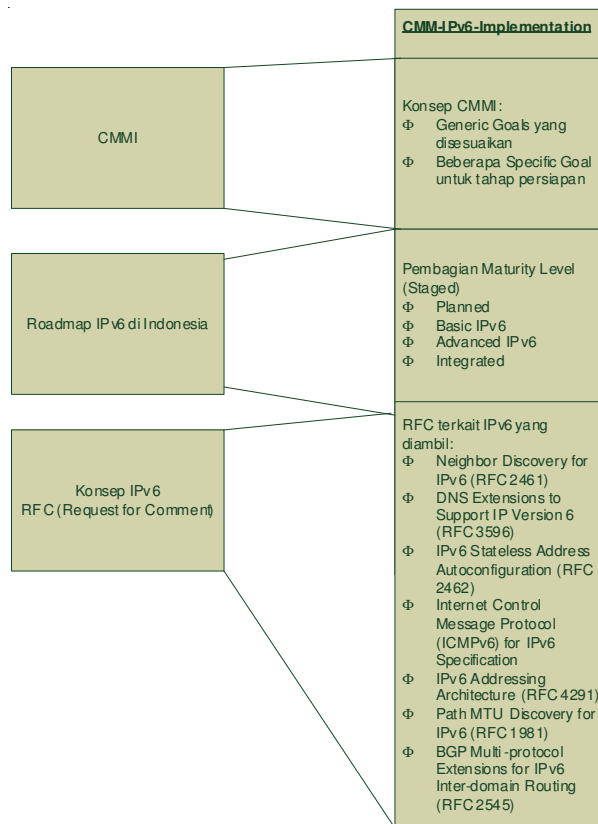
CMM-IPv6-Implementation

CMMI

Konsep CMMI:
Φ Generic Goals yang disesuaikan
Φ Beberapa Specific Goal untuk tahap persiapan

Roadmap IPv6 di Indonesia

Pembagian Maturity Level (Staged)
Φ Planned
Φ Basic IPv6
Φ Advanced IPv6
Φ Integrated

Konsep IPv6
RFC (Request for Comment)

RFC terkait IPv6 yang diambil:
Φ Neighbor Discovery for IPv6 (RFC 2461)
Φ DNS Extensions to Support IP Version 6 (RFC 3596)
Φ IPv6 Stateless Address Autoconfiguration (RFC 2462)
Φ Internet Control Message Protocol (ICMPv6) for IPv6 Specification
Φ IPv6 Addressing Architecture (RFC 4291)
Φ Path MTU Discovery for IPv6 (RFC 1981)
Φ BGP Multi-protocol Extensions for IPv6 Inter-domain Routing (RFC 2545)